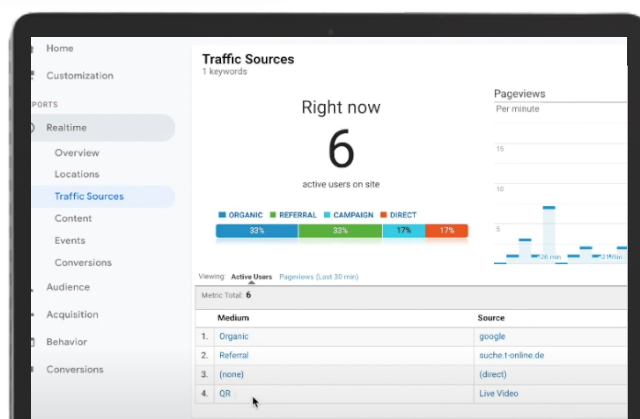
Home

Customization

PORTS

Realtime

Overview

Locations

Traffic Sources

Content

Events

Conversions

Audience

Acquisition

Behavior

Conversions

Traffic Sources
1 keywords

Right now

6

active users on site

ORGANIC REFERRAL CAMPAIGN DIRECT

33% 33% 17% 17%

Pageviews
Per minute

15

10

5

-26 min -21 min

Viewing: Active Users Pageviews (Last 30 min)

Metric Total: 6

| | Medium | Source |
|---|---|---|
| 1. | Organic | google |
| 2. | Referral | suche.t-online.de |
| 3. | (none) | (direct) |
| 4. | QR | Live Video |